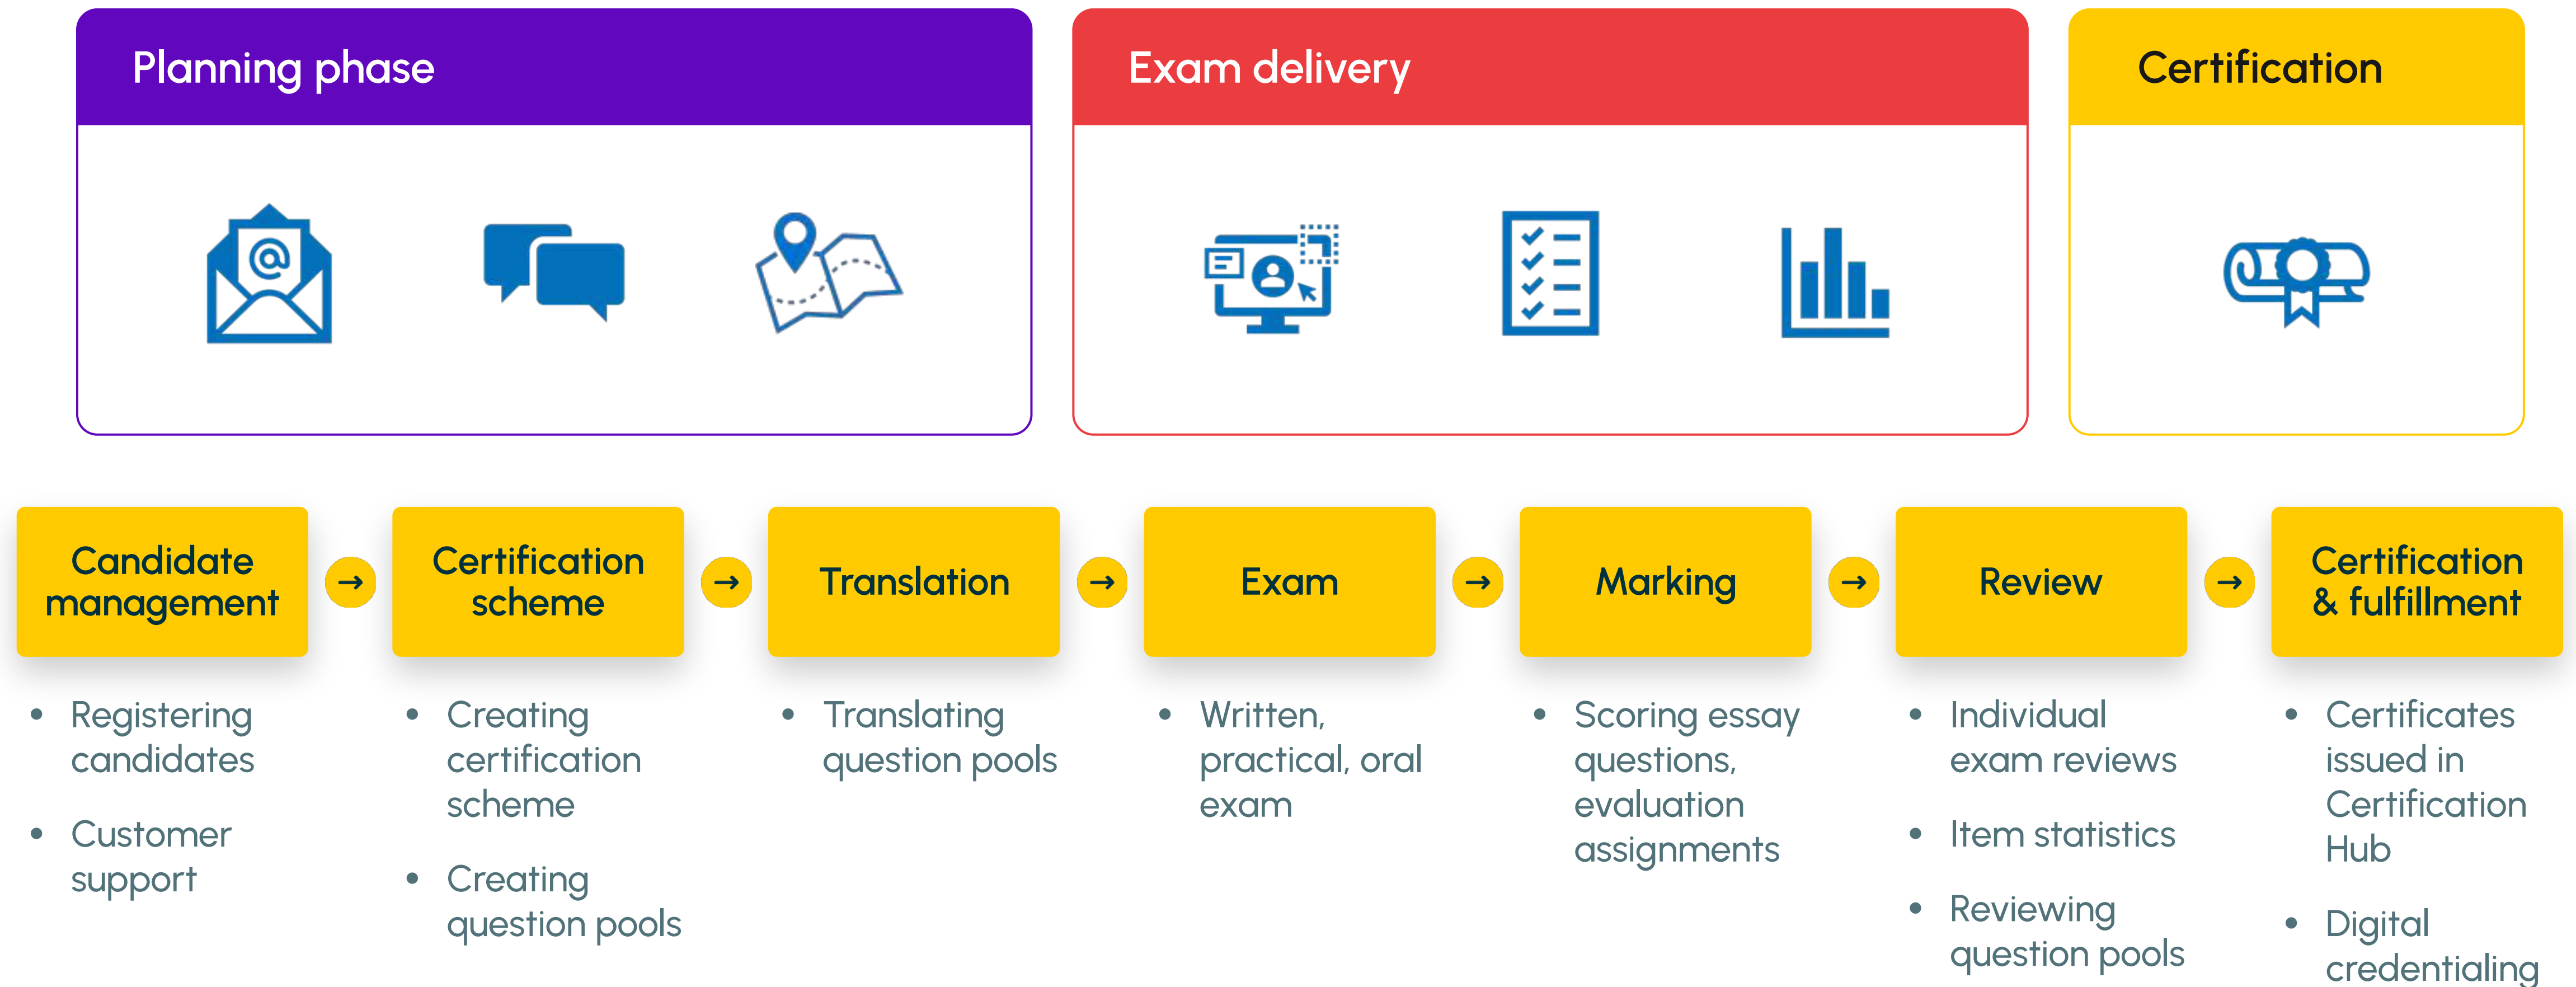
Planning phase

Exam delivery

Certification

Candidate management → Certification scheme → Translation → Exam → Marking → Review → Certification & fulfillment

- Registering candidates
- Customer support

- Creating certification scheme
- Creating question pools

- Translating question pools

- Written, practical, oral exam

- Scoring essay questions, evaluation assignments

- Individual exam reviews
- Item statistics
- Reviewing question pools

- Certificates issued in Certification Hub
- Digital credentialing